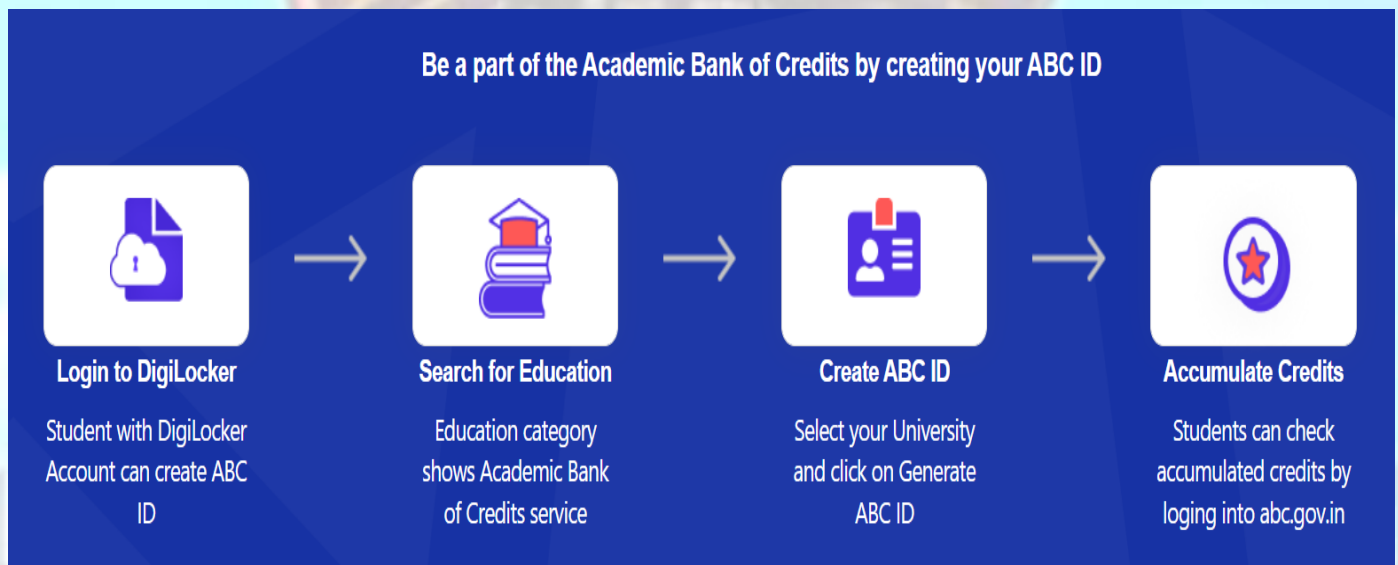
Be a part of the Academic Bank of Credits by creating your ABC ID

Login to DigiLocker

Student with DigiLocker Account can create ABC ID

Search for Education

Education category shows Academic Bank of Credits service

Create ABC ID

Select your University and click on Generate ABC ID

Accumulate Credits

Students can check accumulated credits by loging into abc.gov.in